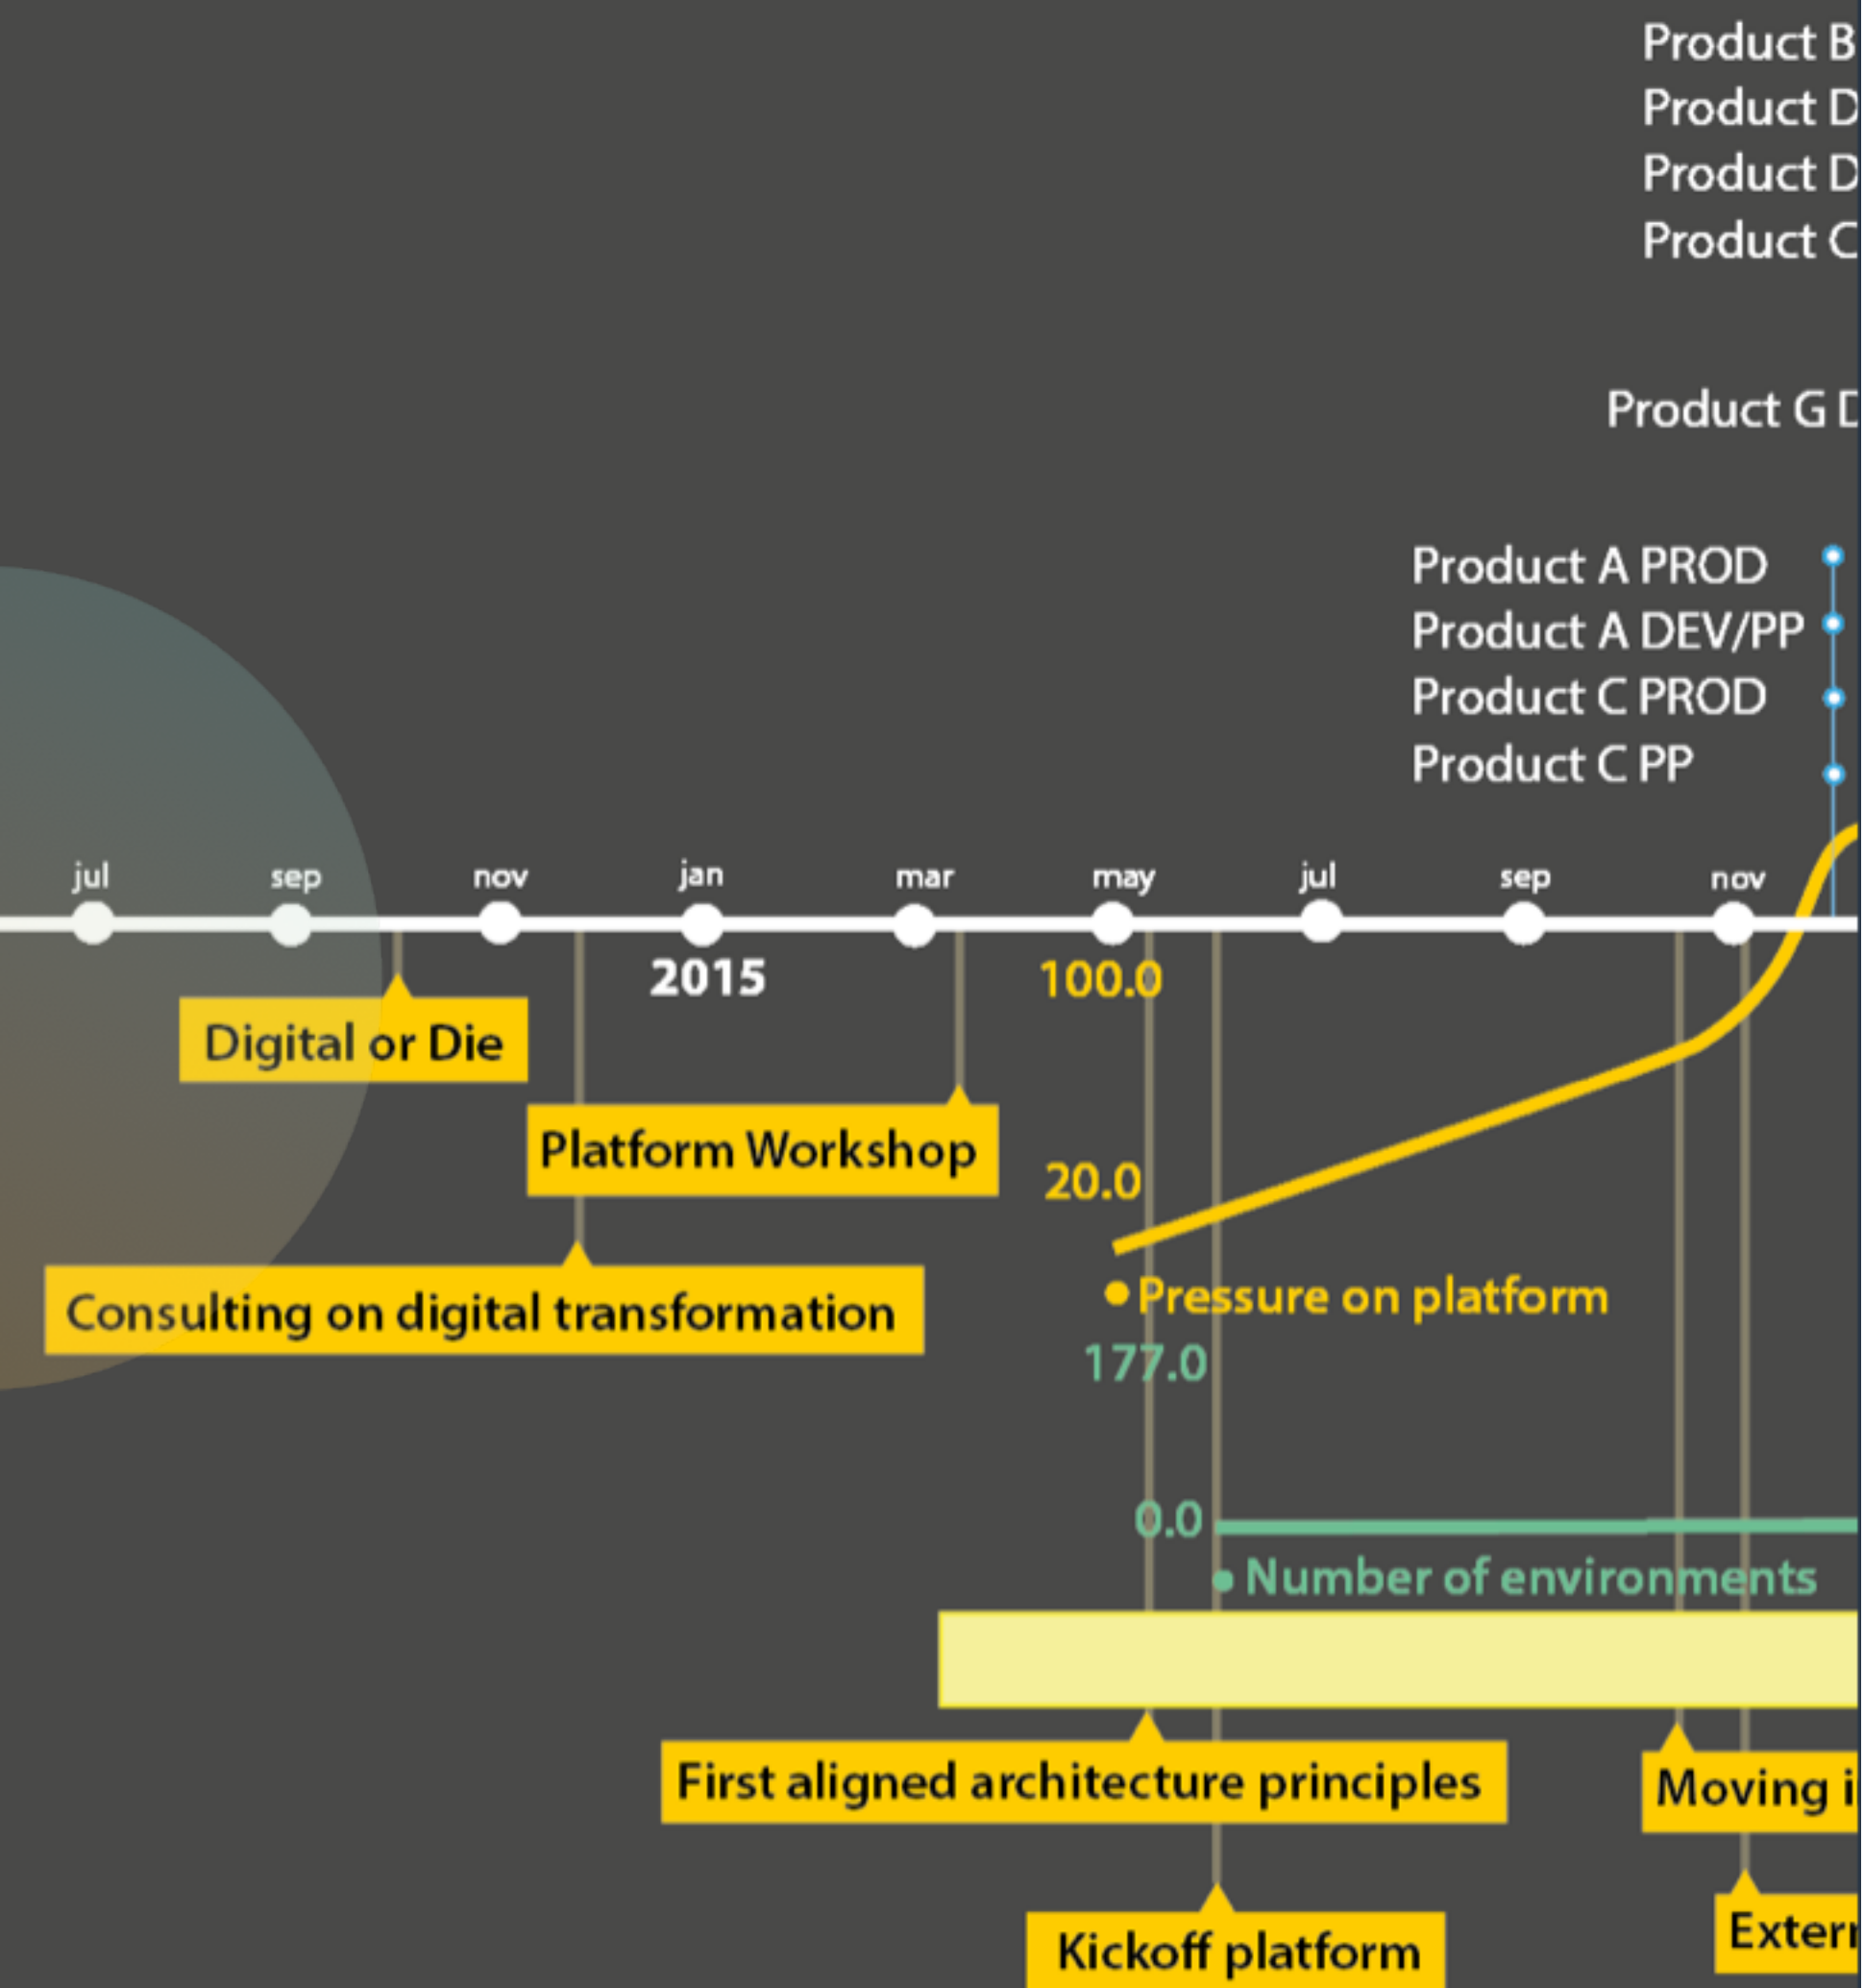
Product B
Product D
Product D
Product C

Product G D

Product A PROD
Product A DEV/PP
Product C PROD
Product C PP

jul sep nov jan mar may jul sep nov

2015

100.0

Digital or Die

Platform Workshop

20.0

Consulting on digital transformation

Pressure on platform

177.0

0.0

Number of environments

First aligned architecture principles

Moving i

Kickoff platform

Extern